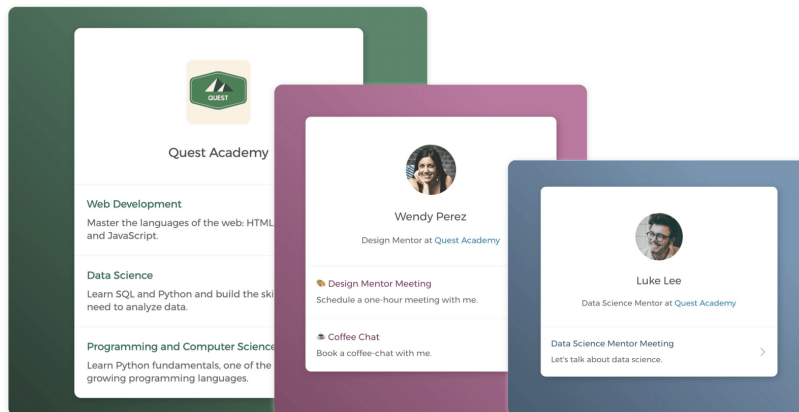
QUEST

Quest Academy

Web Development
Master the languages of the web: HTML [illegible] and JavaScript.

Data Science
Learn SQL and Python and build the ski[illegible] need to analyze data.

Programming and Computer Science
Learn Python fundamentals, one of the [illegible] growing programming languages.

Wendy Perez

Design Mentor at Quest Academy

🎨 Design Mentor Meeting
Schedule a one-hour meeting with me.

☕ Coffee Chat
Book a coffee-chat with me.

Luke Lee

Data Science Mentor at Quest Academy

Data Science Mentor Meeting
Let's talk about data science.